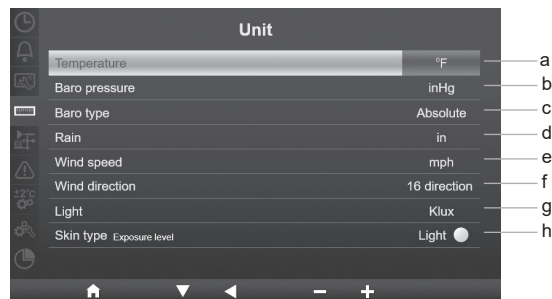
Unit

| | | |
|---|---|---|
| Temperature | °F | a |
| Baro pressure | inHg | b |
| Baro type | Absolute | c |
| Rain | in | d |
| Wind speed | mph | e |
| Wind direction | 16 direction | f |
| Light | Klux | g |
| Skin type Exposure level | Light | h |

±2°C